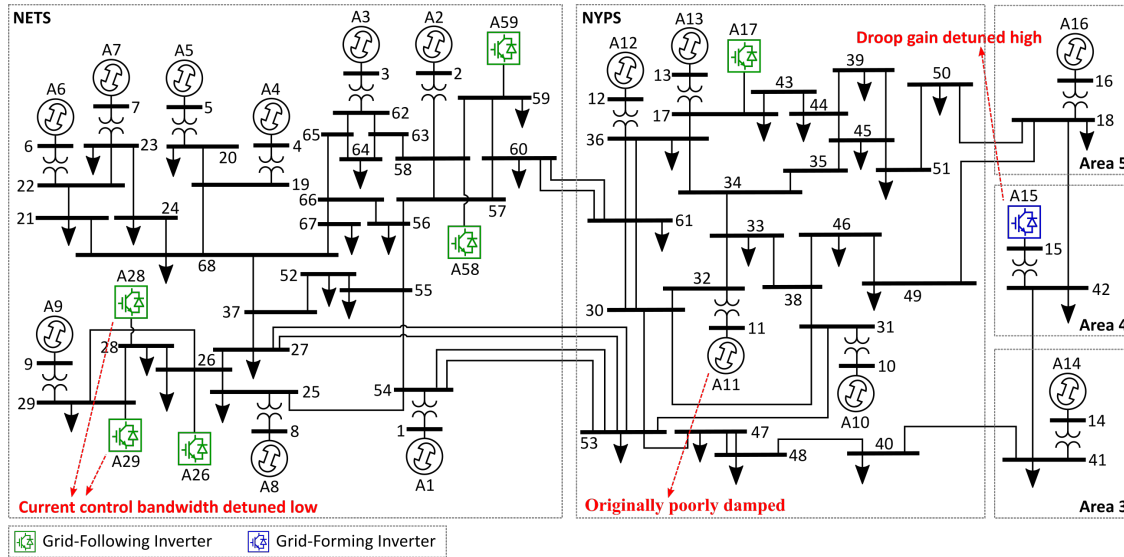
NETS

NYPS

A6 A7 A5 A4 A3 A2 A59 A13 A17 A12 A16

Droop gain detuned high

6 7 5 4 3 2 59 13 12 16 17 36 18 43 44 39 50 45 35 51

Area 5

23 20 19 22 21 24 62 63 65 64 58 60 66 56 57 67 61 34 33 46

A15

15 42

Area 4

68 A58 A28 52 55 37 32 38 49 A9 9 28 26 27 11 31 30 29 25 54 53 47 48 A11 10 A10 A14 14 40 41

Area 3

8 1 A29 A26 A8 A1

Current control bandwidth detuned low

Originally poorly damped

Grid-Following Inverter

Grid-Forming Inverter